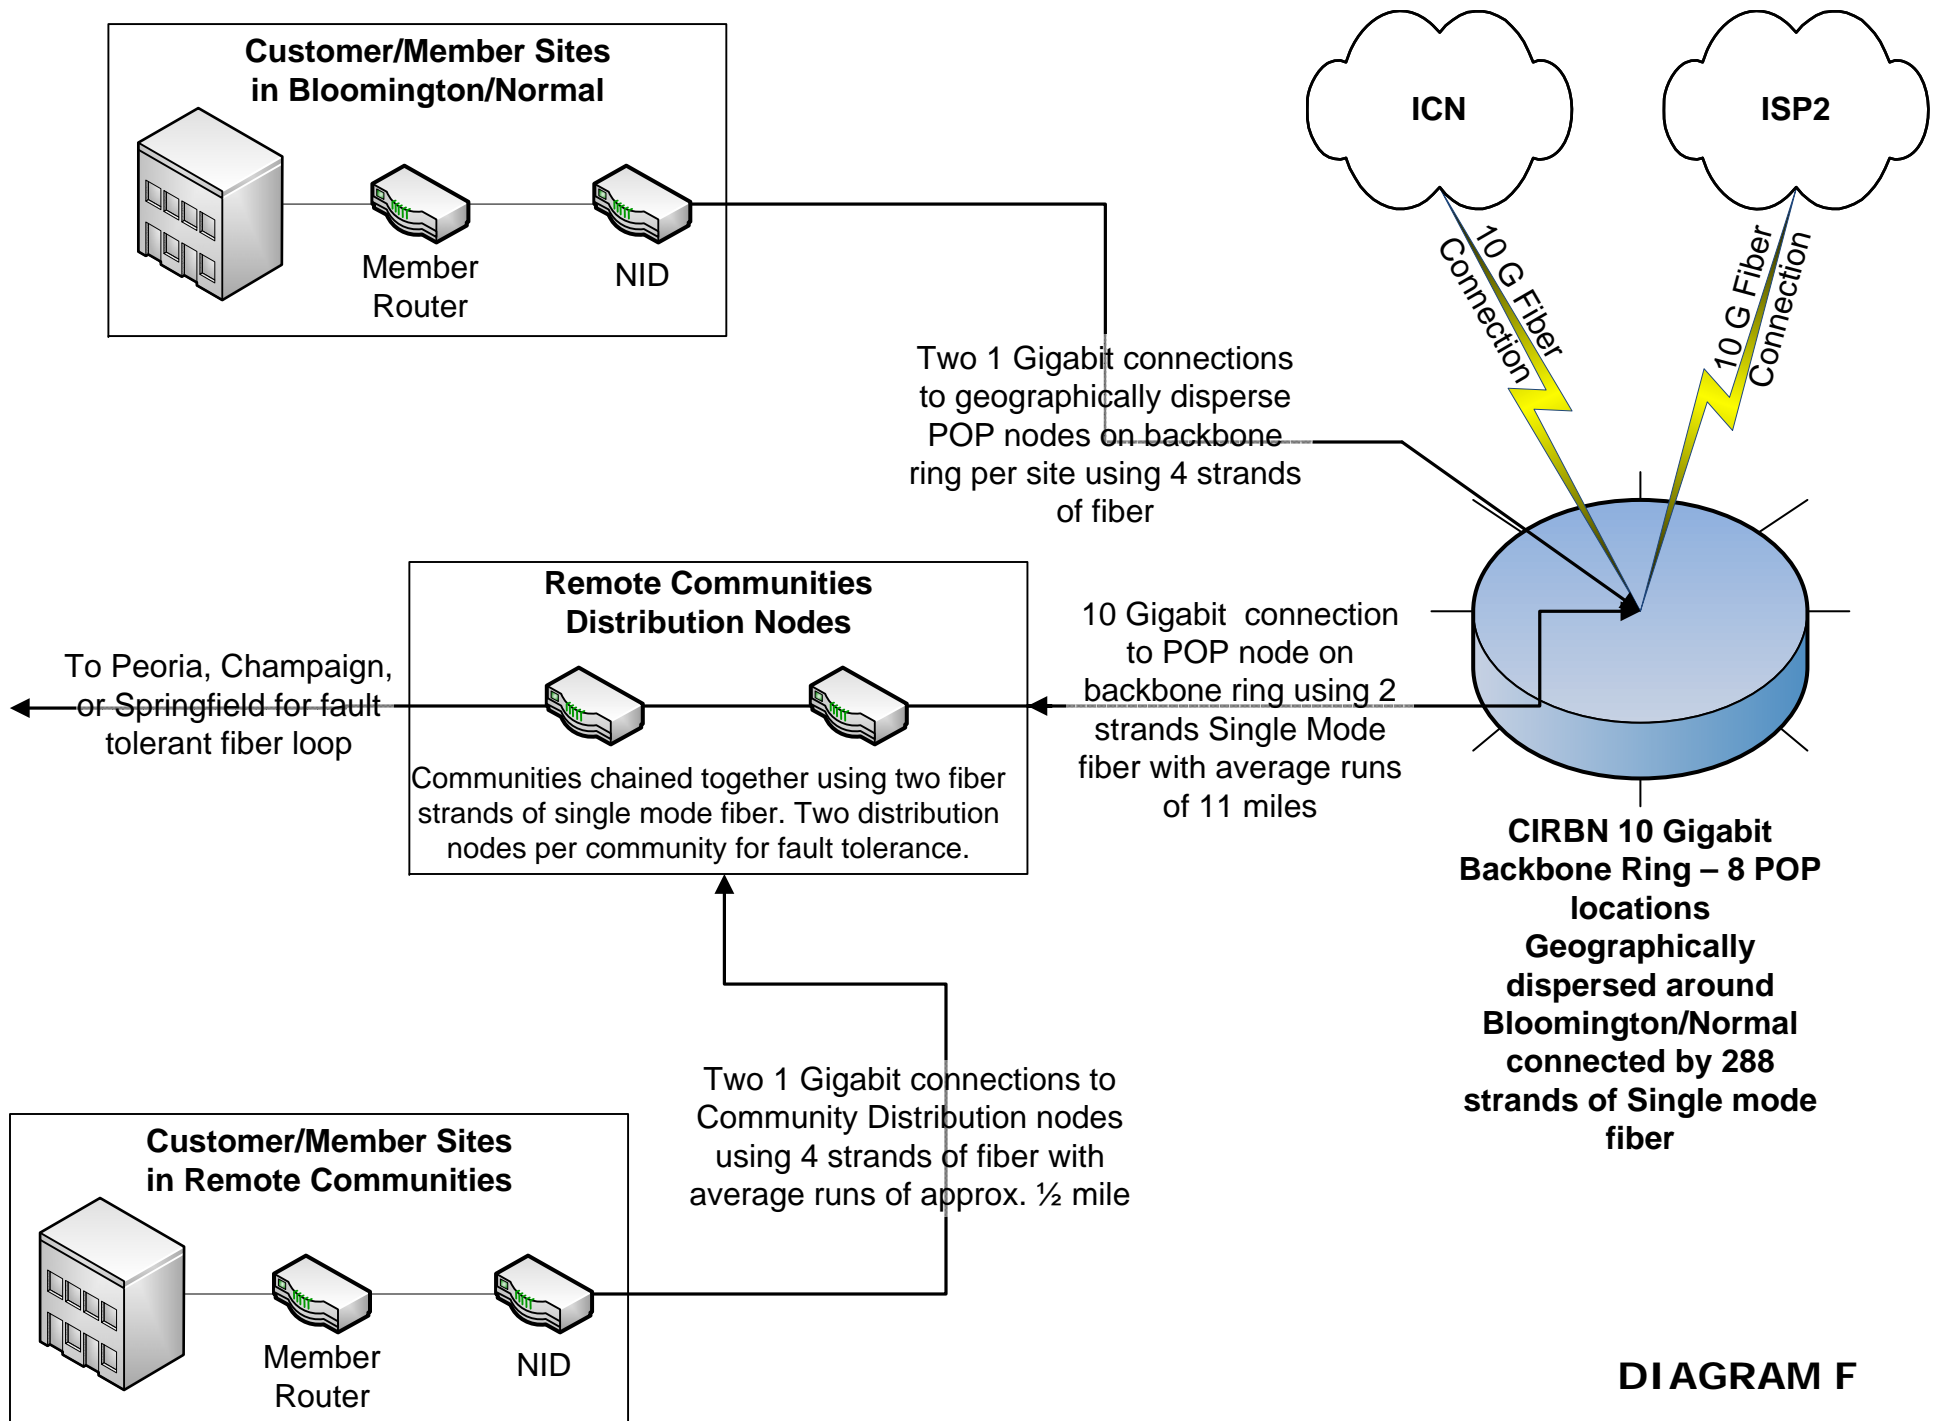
Customer/Member Sites in Bloomington/Normal

Member Router

NID

ICN

ISP2

10 G Fiber Connection

10 G Fiber Connection

Two 1 Gigabit connections to geographically disperse POP nodes on backbone ring per site using 4 strands of fiber

Remote Communities Distribution Nodes

To Peoria, Champaign, or Springfield for fault tolerant fiber loop

Communities chained together using two fiber strands of single mode fiber. Two distribution nodes per community for fault tolerance.

10 Gigabit connection to POP node on backbone ring using 2 strands Single Mode fiber with average runs of 11 miles

CIRBN 10 Gigabit Backbone Ring – 8 POP locations Geographically dispersed around Bloomington/Normal connected by 288 strands of Single mode fiber

Two 1 Gigabit connections to Community Distribution nodes using 4 strands of fiber with average runs of approx. ½ mile

Customer/Member Sites in Remote Communities

Member Router

NID

DIAGRAM F